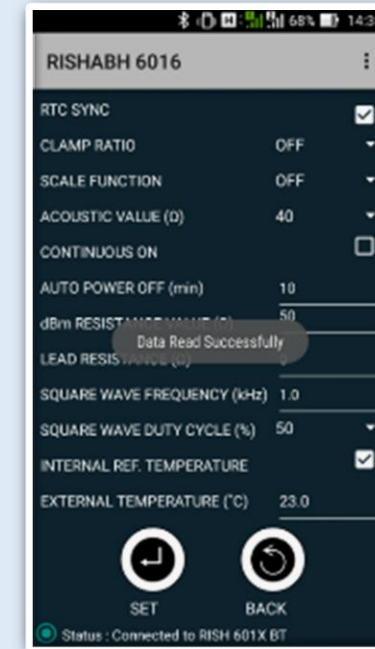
68% 14:3

RISHABH 6016

RTC SYNC

CLAMP RATIO OFF

SCALE FUNCTION OFF

ACOUSTIC VALUE (Ω) 40

CONTINUOUS ON

AUTO POWER OFF (min) 10

dBm RESISTANCE VALUE (Ω) 50

Data Read Successfully

LEAD RESISTANCE (Ω) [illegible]

SQUARE WAVE FREQUENCY (kHz) 1.0

SQUARE WAVE DUTY CYCLE (%) 50

INTERNAL REF. TEMPERATURE

EXTERNAL TEMPERATURE (°C) 23.0

SET BACK

Status : Connected to RISH 601X BT